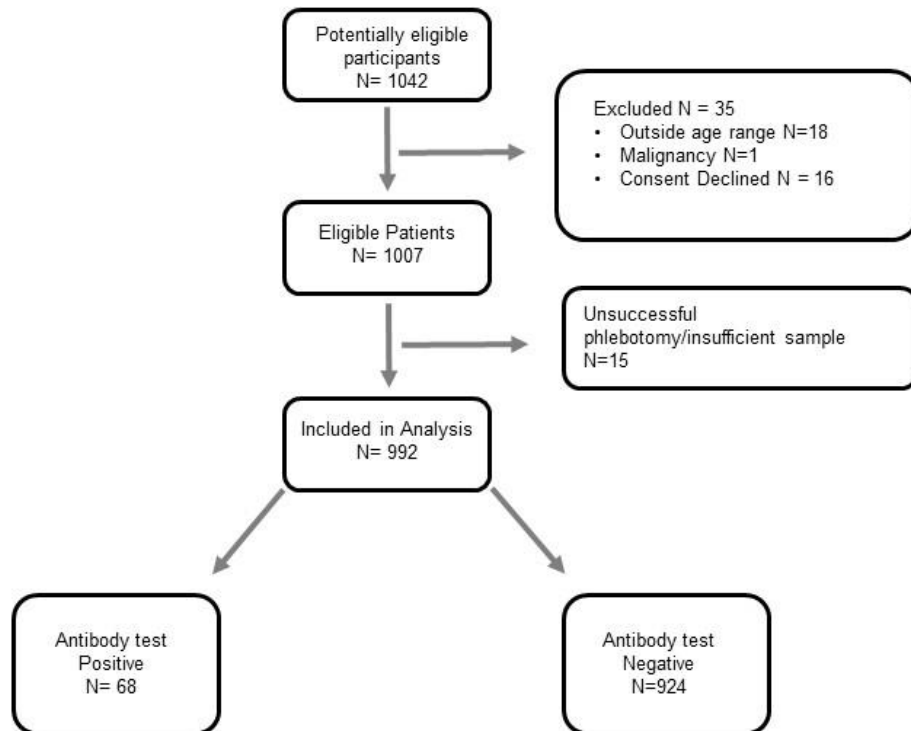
Potentially eligible participants
N= 1042

Excluded N = 35
• Outside age range N=18
• Malignancy N=1
• Consent Declined N = 16

Eligible Patients
N= 1007

Unsuccessful phlebotomy/insufficient sample
N=15

Included in Analysis
N= 992

Antibody test
Positive
N= 68

Antibody test
Negative
N=924